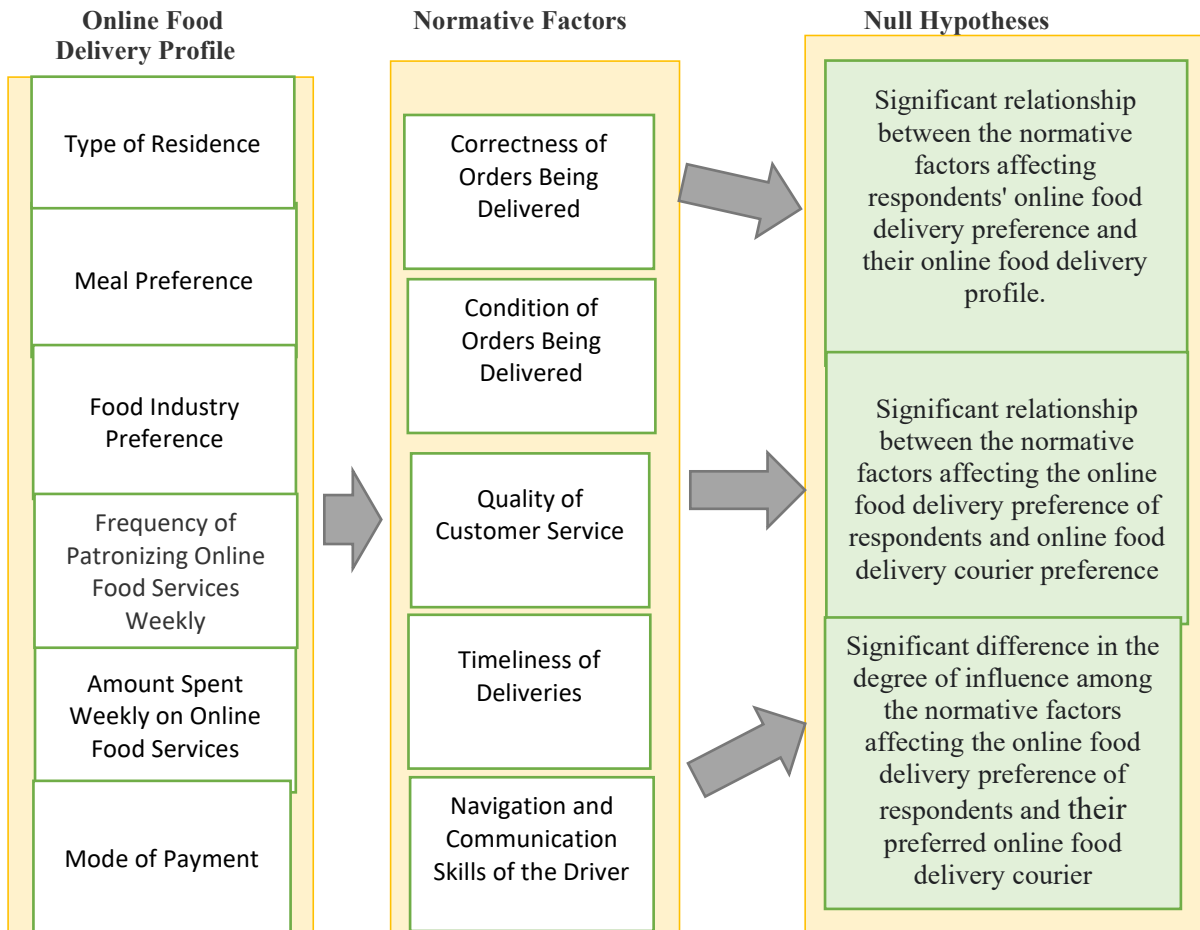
Online Food Delivery Profile

Type of Residence

Meal Preference

Food Industry Preference

Frequency of Patronizing Online Food Services Weekly

Amount Spent Weekly on Online Food Services

Mode of Payment

Normative Factors

Correctness of Orders Being Delivered

Condition of Orders Being Delivered

Quality of Customer Service

Timeliness of Deliveries

Navigation and Communication Skills of the Driver

Null Hypotheses

Significant relationship between the normative factors affecting respondents' online food delivery preference and their online food delivery profile.

Significant relationship between the normative factors affecting the online food delivery preference of respondents and online food delivery courier preference

Significant difference in the degree of influence among the normative factors affecting the online food delivery preference of respondents and their preferred online food delivery courier